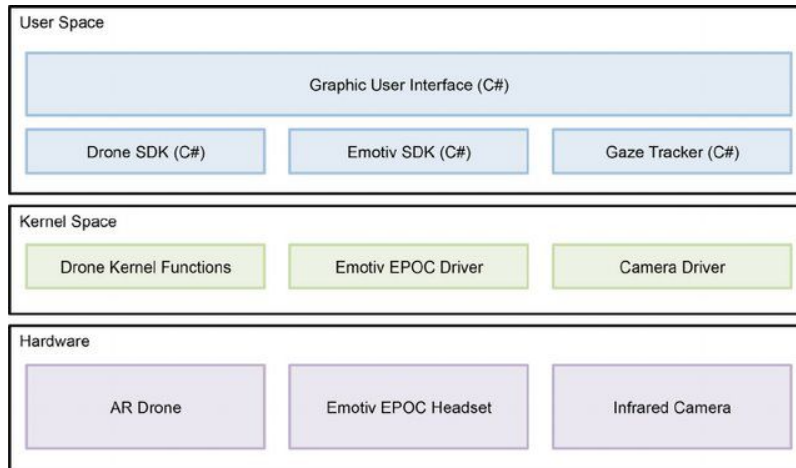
User Space

Graphic User Interface (C#)

Drone SDK (C#)

Emotiv SDK (C#)

Gaze Tracker (C#)

Kernel Space

Drone Kernel Functions

Emotiv EPOC Driver

Camera Driver

Hardware

AR Drone

Emotiv EPOC Headset

Infrared Camera